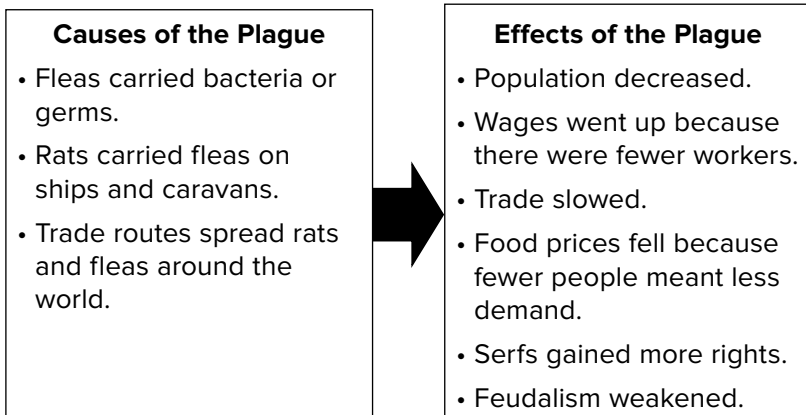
Causes of the Plague

• Fleas carried bacteria or germs.

• Rats carried fleas on ships and caravans.

• Trade routes spread rats and fleas around the world.

Effects of the Plague

• Population decreased.

• Wages went up because there were fewer workers.

• Trade slowed.

• Food prices fell because fewer people meant less demand.

• Serfs gained more rights.

• Feudalism weakened.